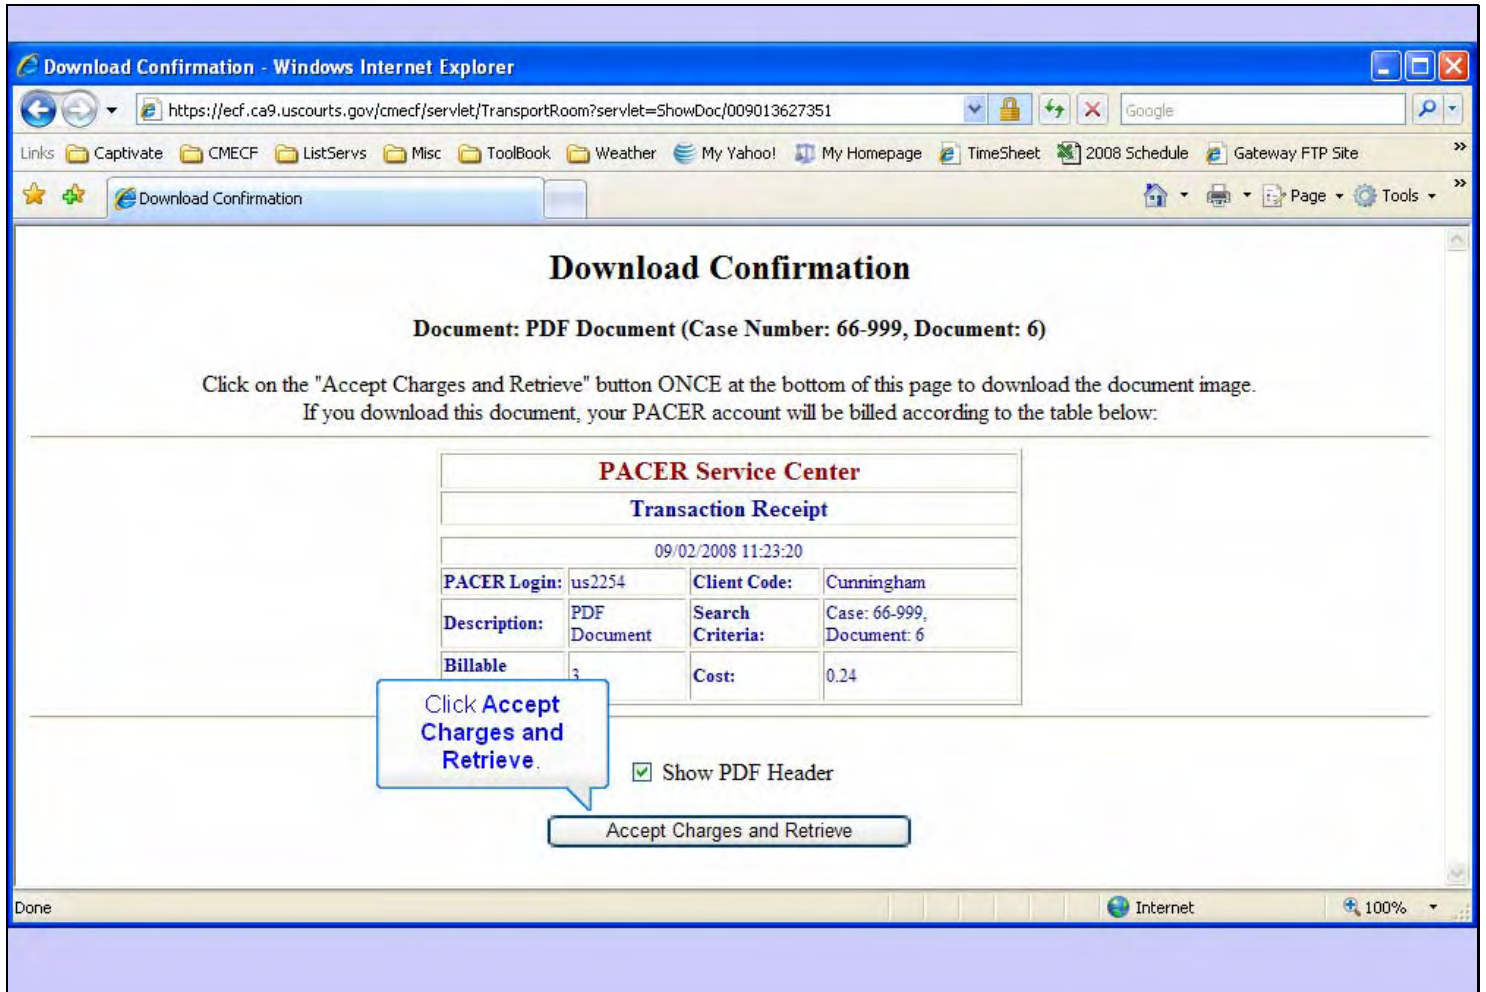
Download Confirmation - Windows Internet Explorer

https://ecf.ca9.uscourts.gov/cmecf/servlet/TransportRoom?servlet=ShowDoc/009013627351

Google

Links Captivate CMECF ListServs Misc ToolBook Weather My Yahoo! My Homepage TimeSheet 2008 Schedule Gateway FTP Site

Download Confirmation

Page Tools

Download Confirmation

Document: PDF Document (Case Number: 66-999, Document: 6)

Click on the "Accept Charges and Retrieve" button ONCE at the bottom of this page to download the document image. If you download this document, your PACER account will be billed according to the table below:

| PACER Service Center | | | |
|---|---|---|---|
| Transaction Receipt | | | |
| 09/02/2008 11:23:20 | | | |
| PACER Login: | us2254 | Client Code: | Cunningham |
| Description: | PDF Document | Search Criteria: | Case: 66-999, Document: 6 |
| Billable | 3 | Cost: | 0.24 |

Click Accept Charges and Retrieve.

Show PDF Header

Accept Charges and Retrieve

Done

Internet

100%